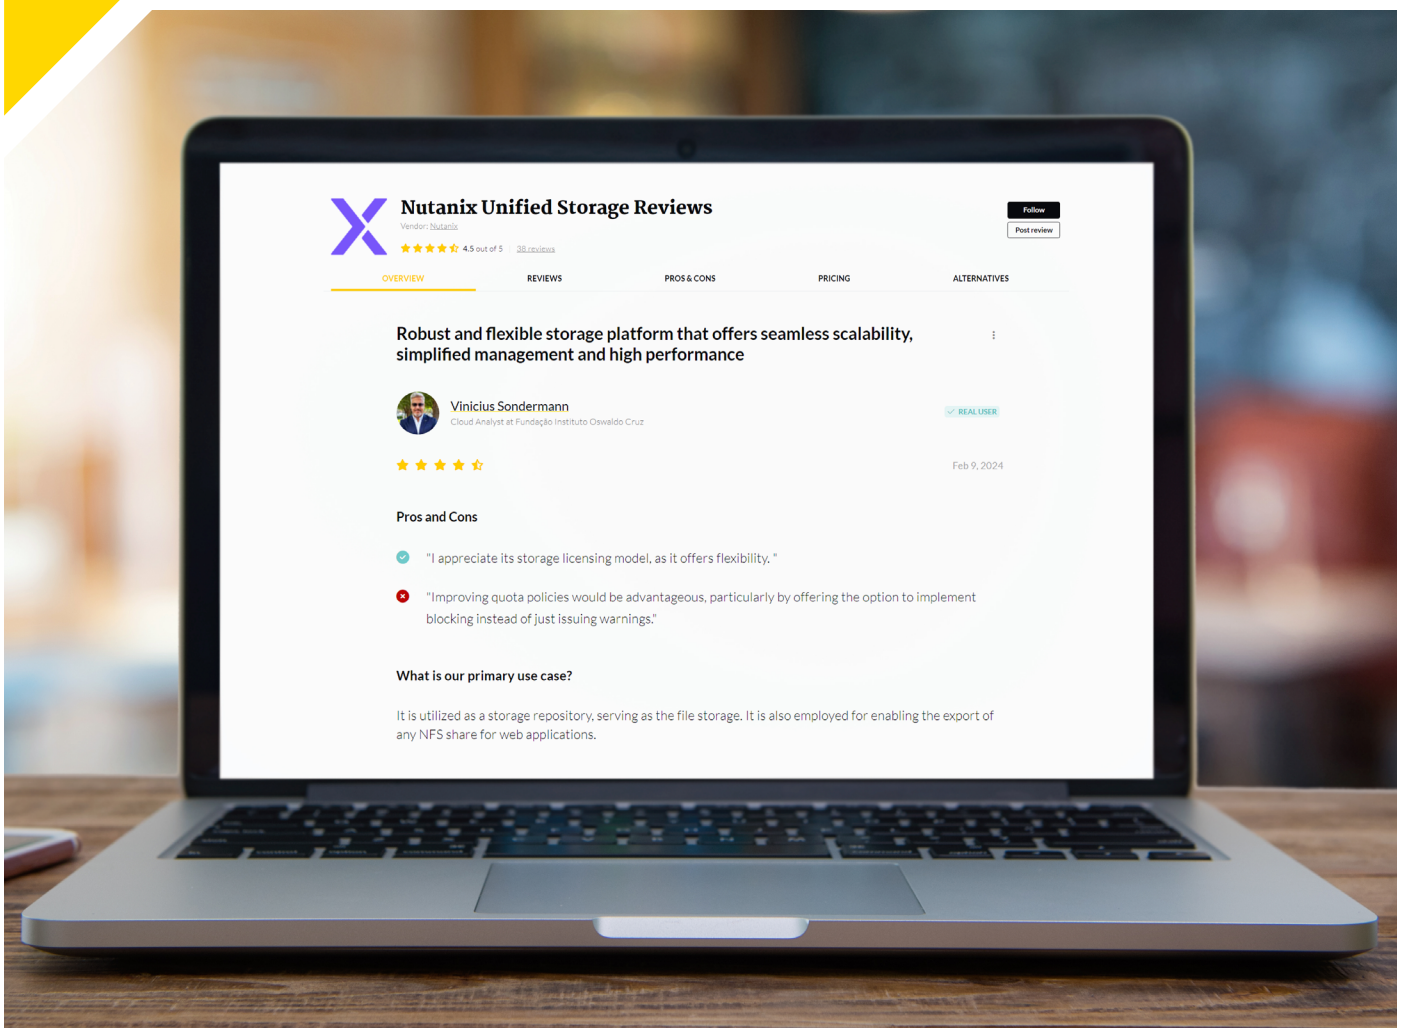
Nutanix Unified Storage Reviews

Vendor: Nutanix

4.5 out of 5 | 38 reviews

Follow

Post review

OVERVIEW

REVIEWS

PROS & CONS

PRICING

ALTERNATIVES

Robust and flexible storage platform that offers seamless scalability, simplified management and high performance

Vinicius Sondermann

Cloud Analyst at Fundação Instituto Oswaldo Cruz

REAL USER

Feb 9, 2024

Pros and Cons

"I appreciate its storage licensing model, as it offers flexibility. "

"Improving quota policies would be advantageous, particularly by offering the option to implement blocking instead of just issuing warnings."

What is our primary use case?

It is utilized as a storage repository, serving as the file storage. It is also employed for enabling the export of any NFS share for web applications.